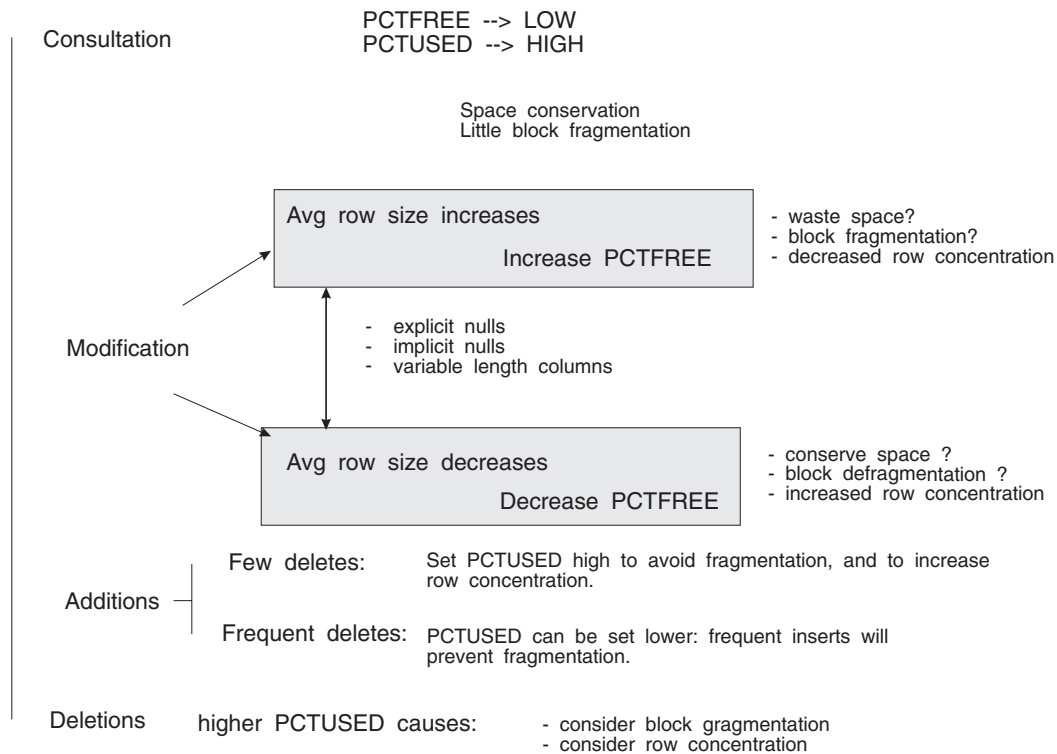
Consultation

PCTFREE --> LOW
PCTUSED --> HIGH

Space conservation
Little block fragmentation

Avg row size increases

Increase PCTFREE

- waste space?
- block fragmentation?
- decreased row concentration

- explicit nulls
- implicit nulls
- variable length columns

Modification

Avg row size decreases

Decrease PCTFREE

- conserve space ?
- block defragmentation ?
- increased row concentration

Additions

Few deletes: Set PCTUSED high to avoid fragmentation, and to increase row concentration.

Frequent deletes: PCTUSED can be set lower: frequent inserts will prevent fragmentation.

Deletions higher PCTUSED causes: - consider block gragmentation
- consider row concentration